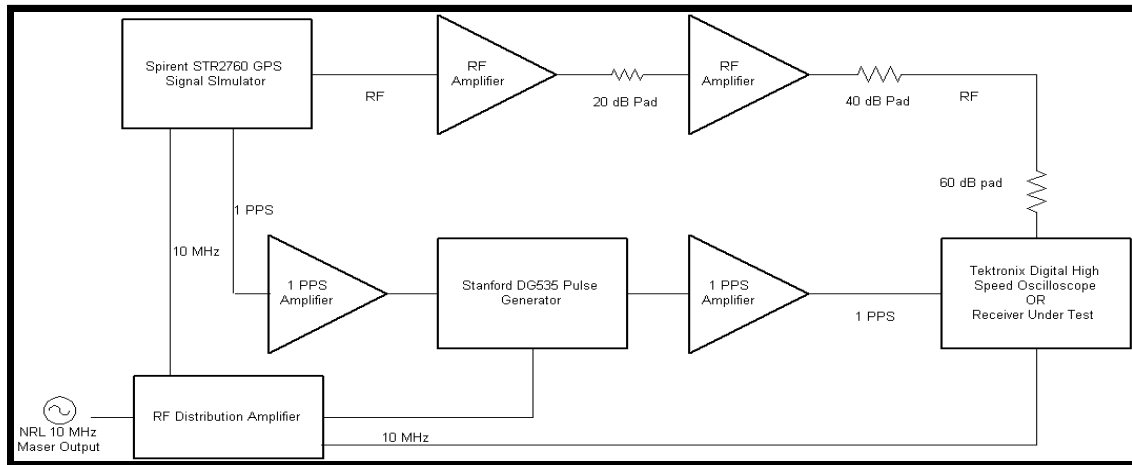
Spirent STR2760 GPS Signal SImulator

RF

RF Amplifier

20 dB Pad

RF Amplifier

40 dB Pad

RF

60 dB pad

1 PPS

10 MHz

1 PPS Amplifier

Stanford DG535 Pulse Generator

1 PPS Amplifier

1 PPS

Tektronix Digital High Speed Oscilloscope OR Receiver Under Test

NRL 10 MHz Maser Output

RF Distribution Amplifier

10 MHz